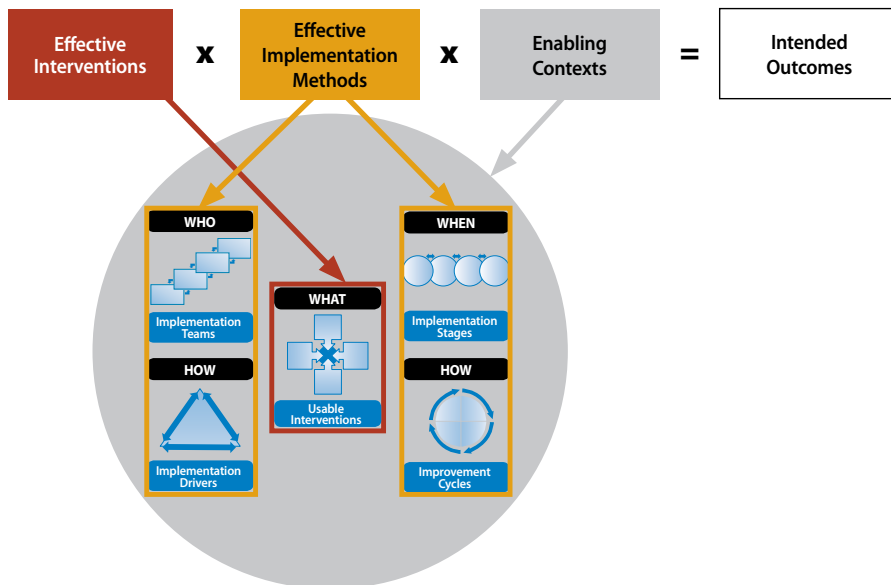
Effective Interventions x Effective Implementation Methods x Enabling Contexts = Intended Outcomes

WHO

Implementation Teams

HOW

Implementation Drivers

WHAT

Usable Interventions

WHEN

Implementation Stages

HOW

Improvement Cycles